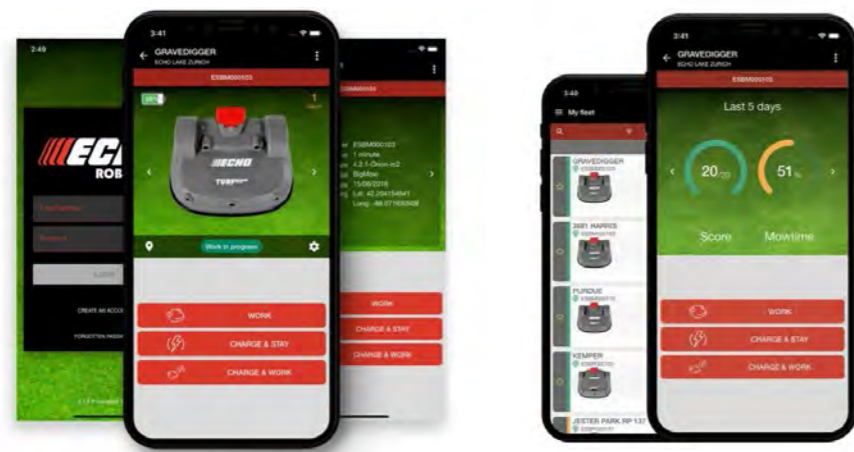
3:49

ECH
ROB

CREATE AN ACCO
FORGOTTEN PASSW

3:41
GRAVEDIGGER
ECHO LAKE ZURICH
ESBM000103

ECHO
TURF

Work in progress

WORK
CHARGE & STAY
CHARGE & WORK

ESBM000103
ESBM000103
1 minute
4.2.1-Orion-rc2
BigMow
15/08/2018
Lat: 42.204154641
Long: -88.071930508

WORK
CHARGE & STAY
CHARGE & WORK

3:48
My fleet
GRAVEDIGGER
2681 HARRIS
PURDUE
KEMPER
JESTER PARK RP 137

3:41
GRAVEDIGGER
ECHO LAKE ZURICH
ESBM000103
Last 5 days
20/20
51%
Score
Mowtime
WORK
CHARGE & STAY
CHARGE & WORK